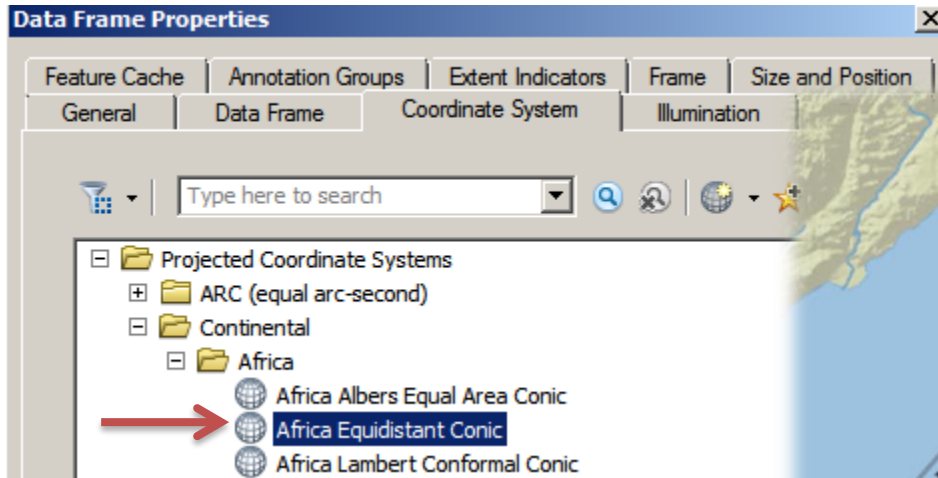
Data Frame Properties

X

Feature Cache
Annotation Groups
Extent Indicators
Frame
Size and Position
General
Data Frame
Coordinate System
Illumination

Type here to search

Projected Coordinate Systems
ARC (equal arc-second)
Continental
Africa
Africa Albers Equal Area Conic
Africa Equidistant Conic
Africa Lambert Conformal Conic